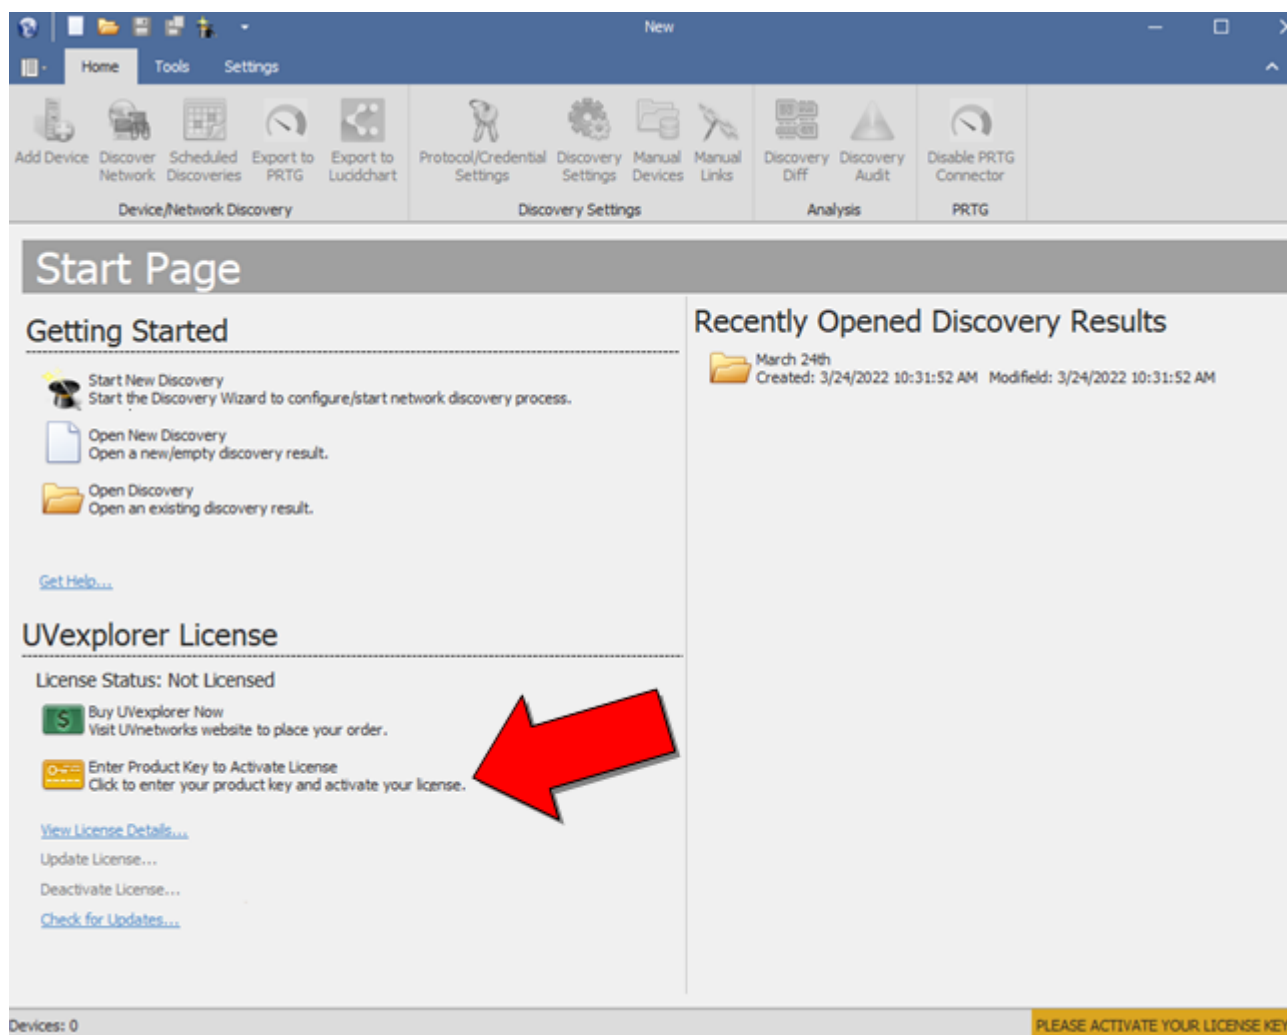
New

Home Tools Settings

Add Device
Discover Network
Scheduled Discoveries
Export to PRTG
Export to Lucidchart
Device/Network Discovery

Protocol/Credential Settings
Discovery Settings
Manual Devices
Manual Links
Discovery Settings

Discovery Diff
Discovery Audit
Analysis

Disable PRTG Connector
PRTG

Start Page

Getting Started

Start New Discovery
Start the Discovery Wizard to configure/start network discovery process.

Open New Discovery
Open a new/empty discovery result.

Open Discovery
Open an existing discovery result.

Get Help...

UVexplorer License

License Status: Not Licensed

Buy UVexplorer Now
Visit UVnetworks website to place your order.

Enter Product Key to Activate License
Click to enter your product key and activate your license.

View License Details...

Update License...

Deactivate License...

Check for Updates...

Recently Opened Discovery Results

March 24th
Created: 3/24/2022 10:31:52 AM Modifield: 3/24/2022 10:31:52 AM

Devices: 0

PLEASE ACTIVATE YOUR LICENSE KE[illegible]